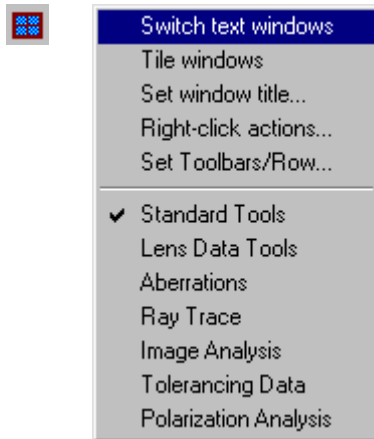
Switch text windows
Tile windows
Set window title...
Right-click actions...
Set Toolbars/Row...

✔ Standard Tools
Lens Data Tools
Aberrations
Ray Trace
Image Analysis
Tolerancing Data
Polarization Analysis